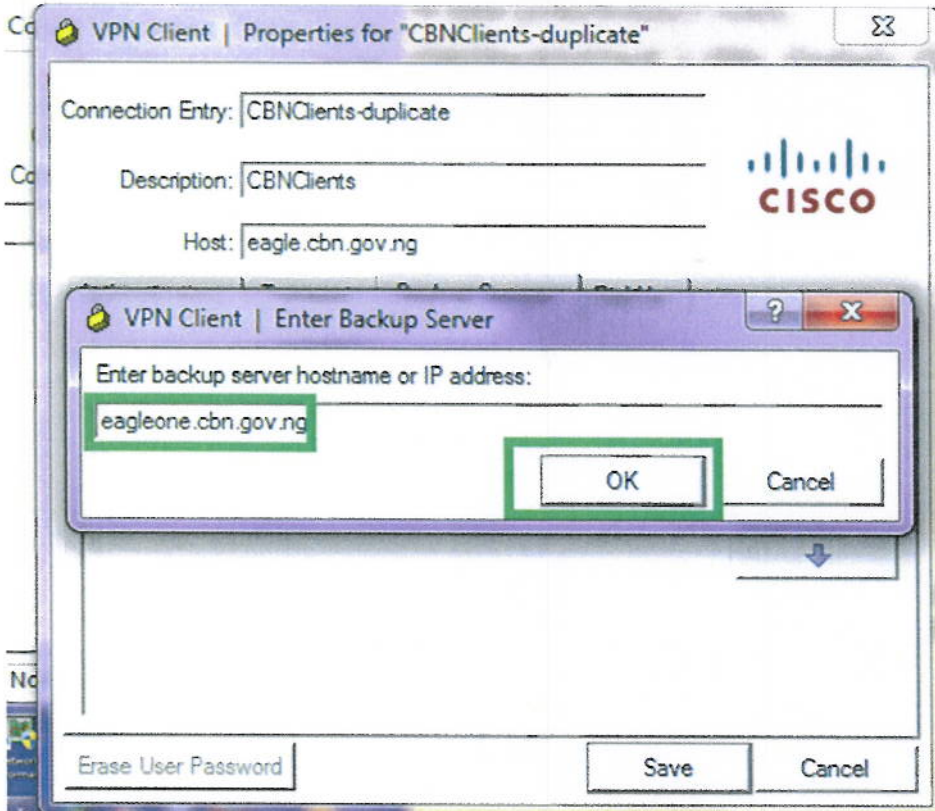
VPN Client | Properties for "CBNClients-duplicate"

Connection Entry: CBNClients-duplicate

Description: CBNClients

Host: eagle.cbn.gov.ng

CISCO

VPN Client | Enter Backup Server

Enter backup server hostname or IP address:

eagleone.cbn.gov.ng

OK

Cancel

Erase User Password

Save

Cancel